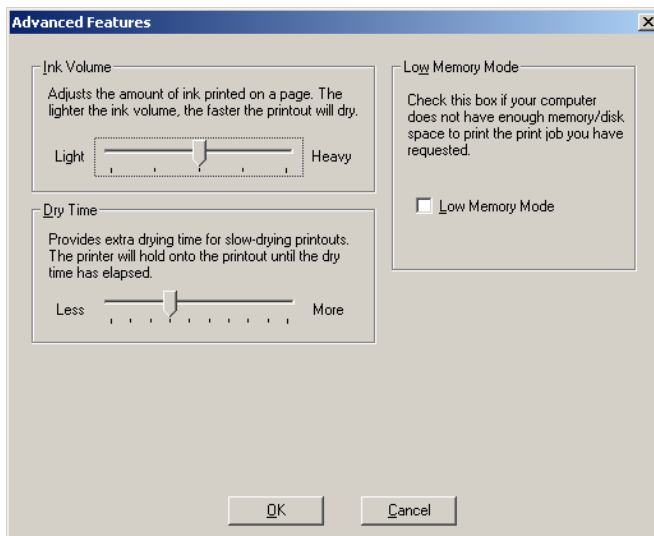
Advanced Features

Ink Volume

Adjusts the amount of ink printed on a page. The lighter the ink volume, the faster the printout will dry.

Light

Heavy

Dry Time

Provides extra drying time for slow-drying printouts. The printer will hold onto the printout until the dry time has elapsed.

Less

More

Low Memory Mode

Check this box if your computer does not have enough memory/disk space to print the print job you have requested.

Low Memory Mode

OK

Cancel